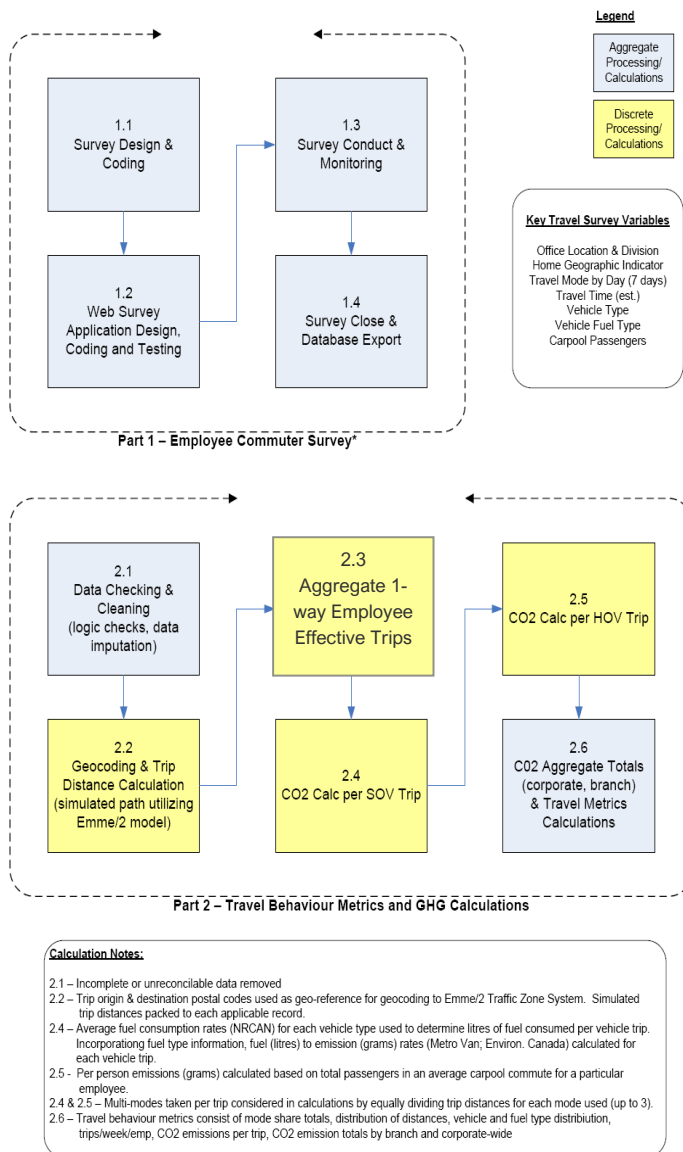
Legend

Aggregate Processing/ Calculations

Discrete Processing/ Calculations

1.1
Survey Design & Coding

1.2
Web Survey Application Design, Coding and Testing

1.3
Survey Conduct & Monitoring

1.4
Survey Close & Database Export

Key Travel Survey Variables

Office Location & Division
Home Geographic Indicator
Travel Mode by Day (7 days)
Travel Time (est.)
Vehicle Type
Vehicle Fuel Type
Carpool Passengers

Part 1 – Employee Commuter Survey*

2.1
Data Checking & Cleaning (logic checks, data imputation)

2.2
Geocoding & Trip Distance Calculation (simulated path utilizing Emme/2 model)

2.3
Aggregate 1-way Employee Effective Trips

2.4
CO2 Calc per SOV Trip

2.5
CO2 Calc per HOV Trip

2.6
C02 Aggregate Totals (corporate, branch) & Travel Metrics Calculations

Part 2 – Travel Behaviour Metrics and GHG Calculations

Calculation Notes:

2.1 – Incomplete or unreconcilable data removed
2.2 – Trip origin & destination postal codes used as geo-reference for geocoding to Emme/2 Traffic Zone System. Simulated trip distances packed to each applicable record.
2.4 – Average fuel consumption rates (NRCAN) for each vehicle type used to determine litres of fuel consumed per vehicle trip. Incorporationg fuel type information, fuel (litres) to emission (grams) rates (Metro Van; Environ. Canada) calculated for each vehicle trip.
2.5 - Per person emissions (grams) calculated based on total passengers in an average carpool commute for a particular employee.
2.4 & 2.5 – Multi-modes taken per trip considered in calculations by equally dividing trip distances for each mode used (up to 3).
2.6 – Travel behaviour metrics consist of mode share totals, distribution of distances, vehicle and fuel type distribiution, trips/week/emp, CO2 emissions per trip, CO2 emission totals by branch and corporate-wide